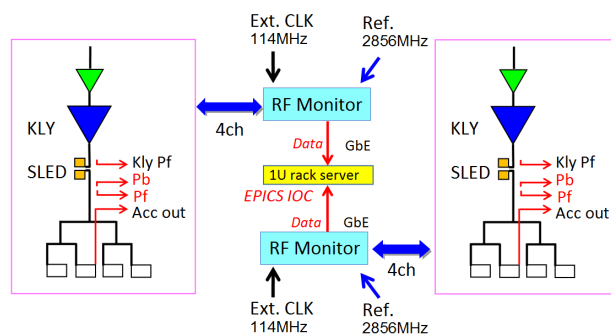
Ext. CLK
114MHz

Ref.
2856MHz

KLY

SLED

Kly Pf
Pb
Pf
Acc out

4ch

RF Monitor

Data

GbE

1U rack server

EPICS IOC

Data

GbE

RF Monitor

4ch

KLY

SLED

Kly Pf
Pb
Pf
Acc out

Ext. CLK
114MHz

Ref.
2856MHz